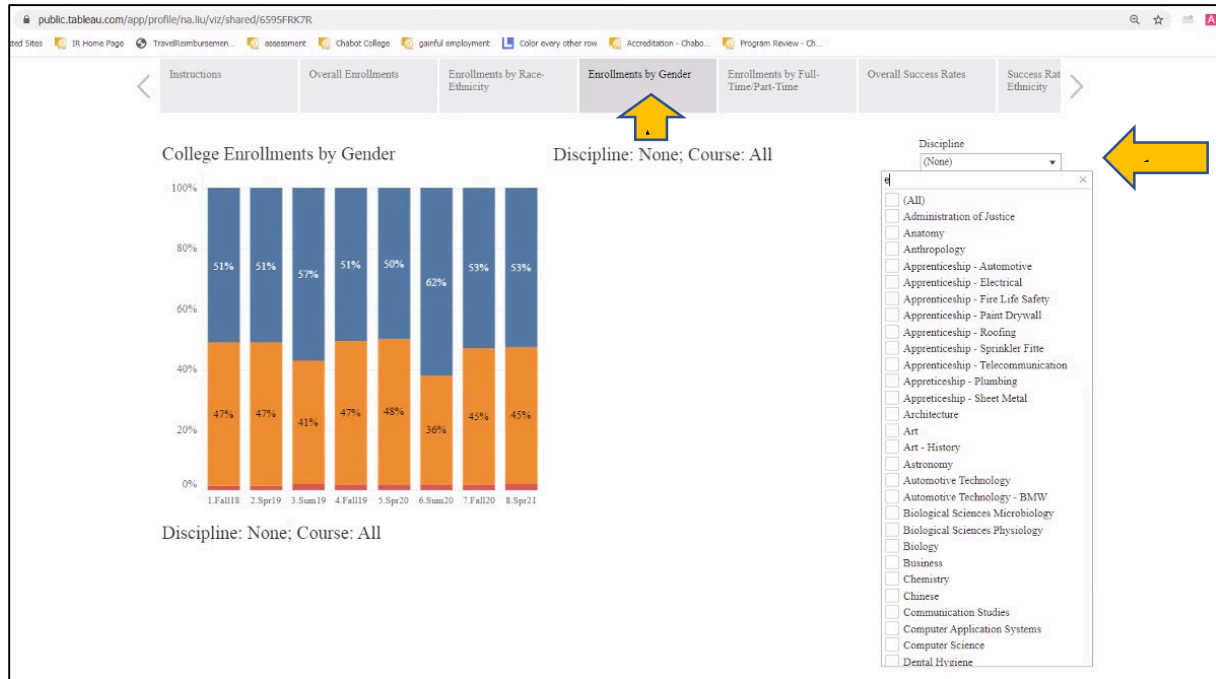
public.tableau.com/app/profile/na.liu/viz/shared/6595FRK7R

ted Sites IR Home Page TravelReimbursemen... assessment Chabot College gainful employment Color every other row Accreditation - Chabo... Program Review - Ch...

Instructions | Overall Enrollments | Enrollments by Race-Ethnicity | Enrollments by Gender | Enrollments by Full-Time/Part-Time | Overall Success Rates | Success Rat Ethnicity

College Enrollments by Gender

Discipline: None; Course: All

Discipline
(None)

e

(All)
Administration of Justice
Anatomy
Anthropology
Apprenticeship - Automotive
Apprenticeship - Electrical
Apprenticeship - Fire Life Safety
Apprenticeship - Paint Drywall
Apprenticeship - Roofing
Apprenticeship - Sprinkler Fitte
Apprenticeship - Telecommunication
Appreticeship - Plumbing
Appreticeship - Sheet Metal
Architecture
Art
Art - History
Astronomy
Automotive Technology
Automotive Technology - BMW
Biological Sciences Microbiology
Biological Sciences Physiology
Biology
Business
Chemistry
Chinese
Communication Studies
Computer Application Systems
Computer Science
Dental Hygiene

100%
80%
60%
40%
20%
0%

51% 51% 57% 51% 50% 62% 53% 53%

47% 47% 41% 47% 48% 36% 45% 45%

1.Fall18 2.Spr19 3.Sum19 4.Fall19 5.Spr20 6.Sum20 7.Fall20 8.Spr21

Discipline: None; Course: All